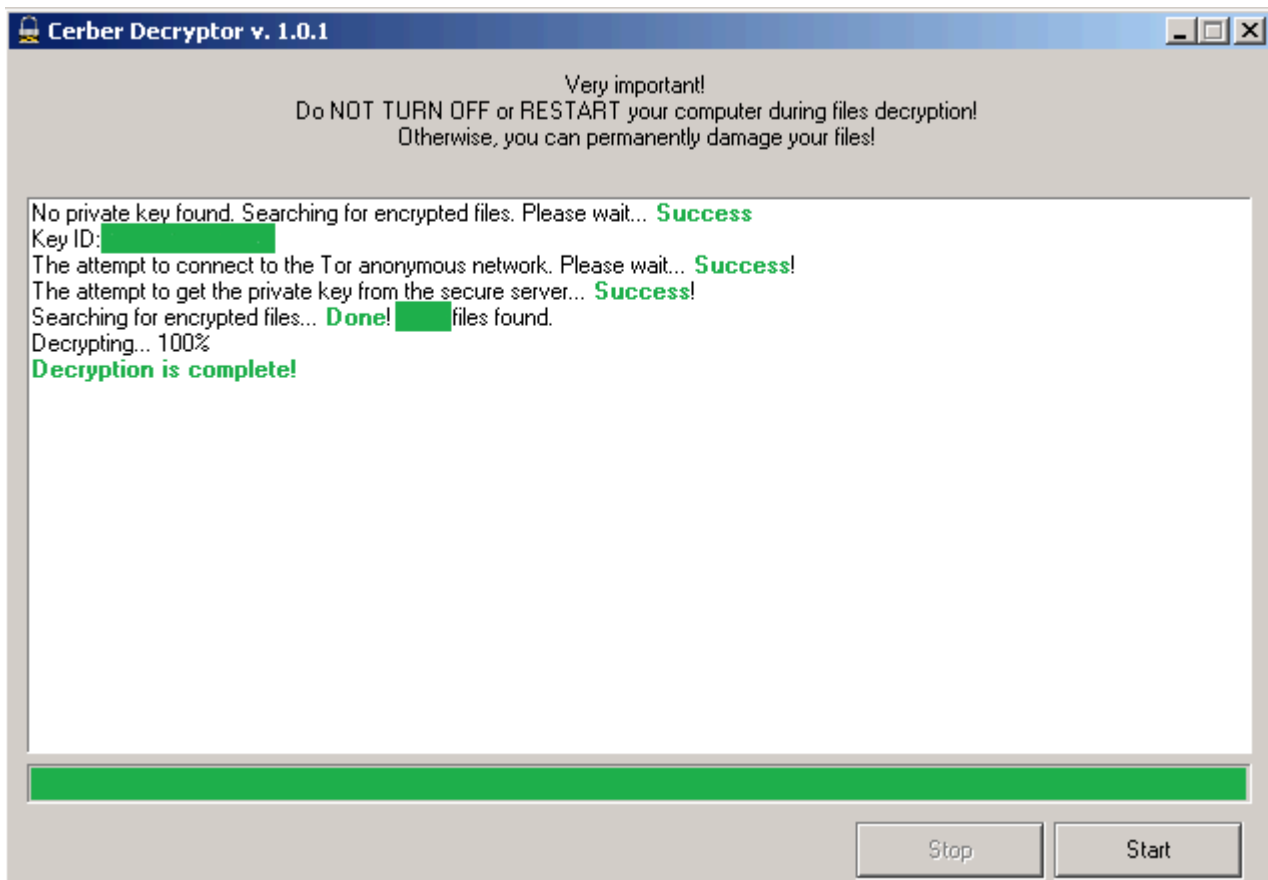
Cerber Decryptor v. 1.0.1

Very important!
Do NOT TURN OFF or RESTART your computer during files decryption!
Otherwise, you can permanently damage your files!

No private key found. Searching for encrypted files. Please wait... Success
Key ID: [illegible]
The attempt to connect to the Tor anonymous network. Please wait... Success!
The attempt to get the private key from the secure server... Success!
Searching for encrypted files... Done! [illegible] files found.
Decrypting... 100%
Decryption is complete!

Stop
Start